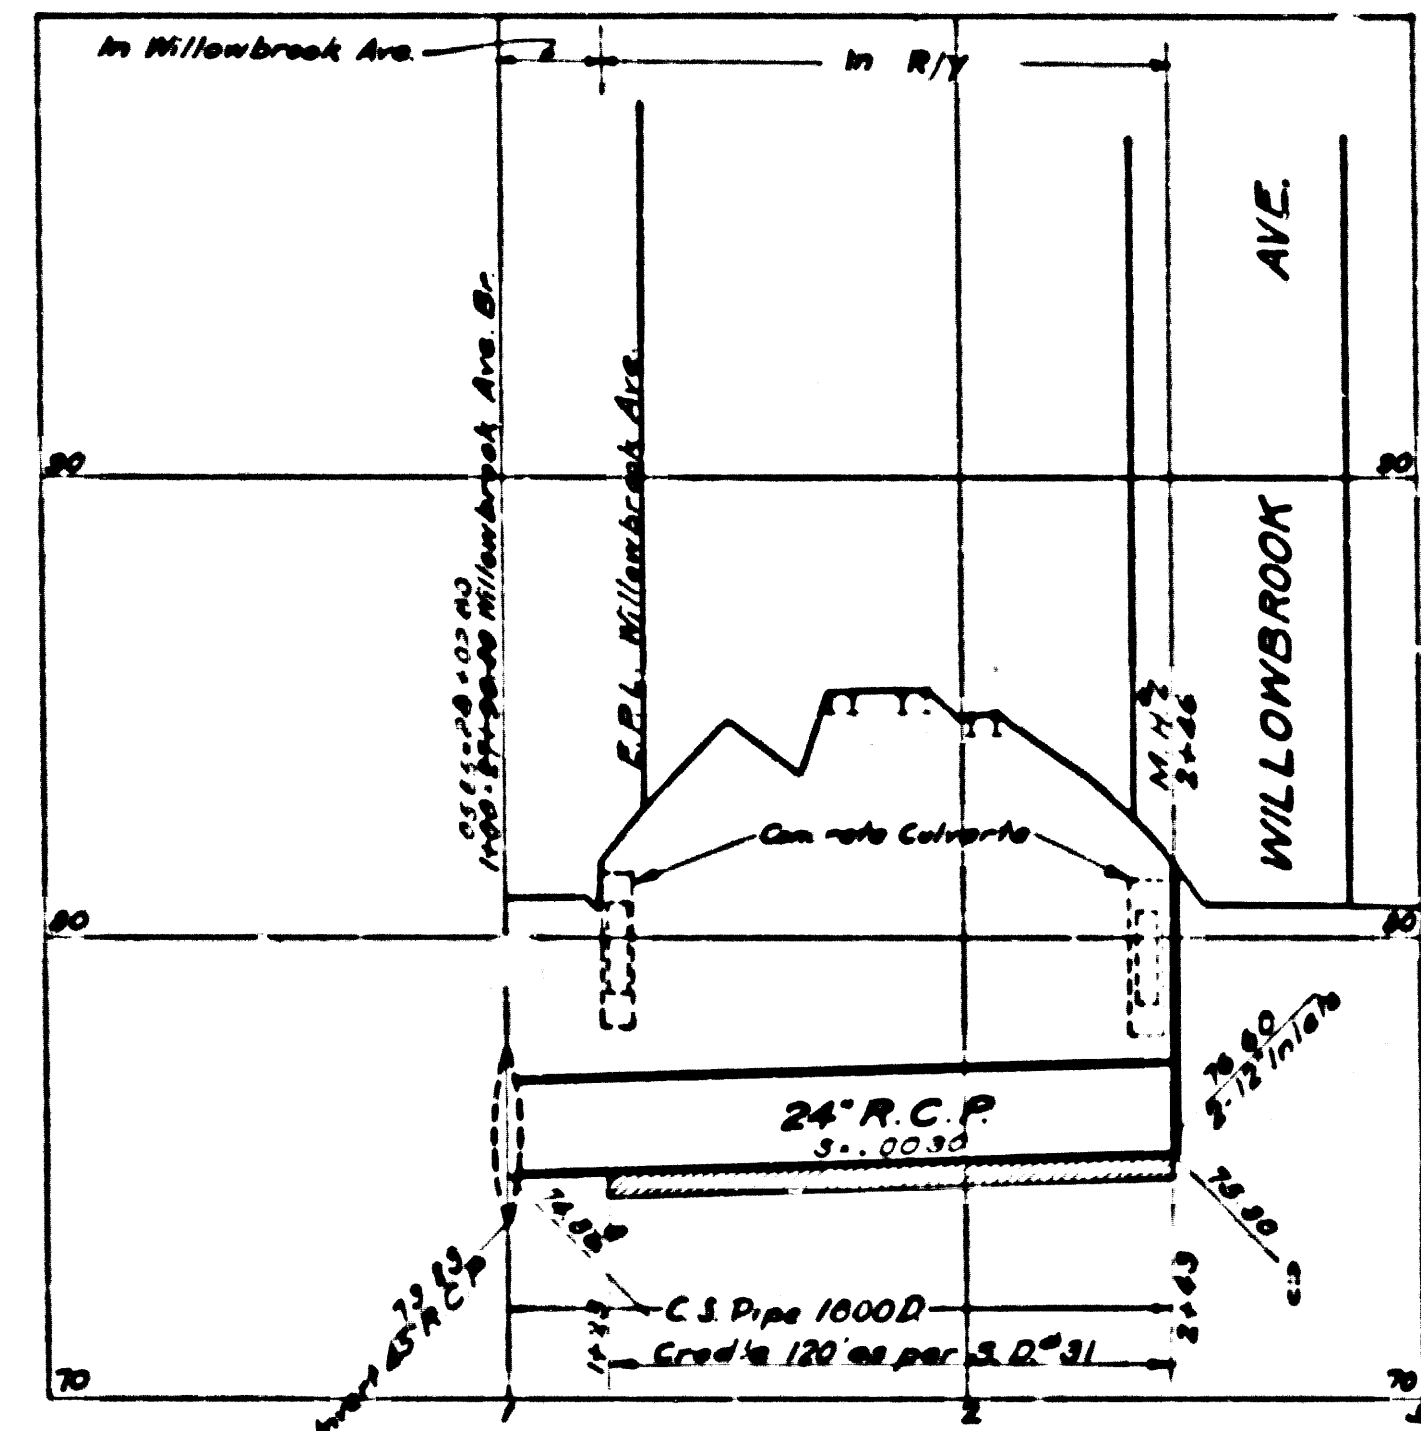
In Willowbrook Ave.
In R/Y
AVE.
WILLOWBROOK
90
90
80
80
70
70
1+00.27=0+00 Willowbrook Ave. Br.
F.P.L. Willowbrook Ave.
M.H. 2+46
Concrete Culverts
24" R.C.P.
S=.0030
76.80
2-12" Inlets
75.80
74.88
79.13
15" R.C.P.
C.S. Pipe 1000D
Cradle 120° as per S.D. 31
1+13
2+43
1
2